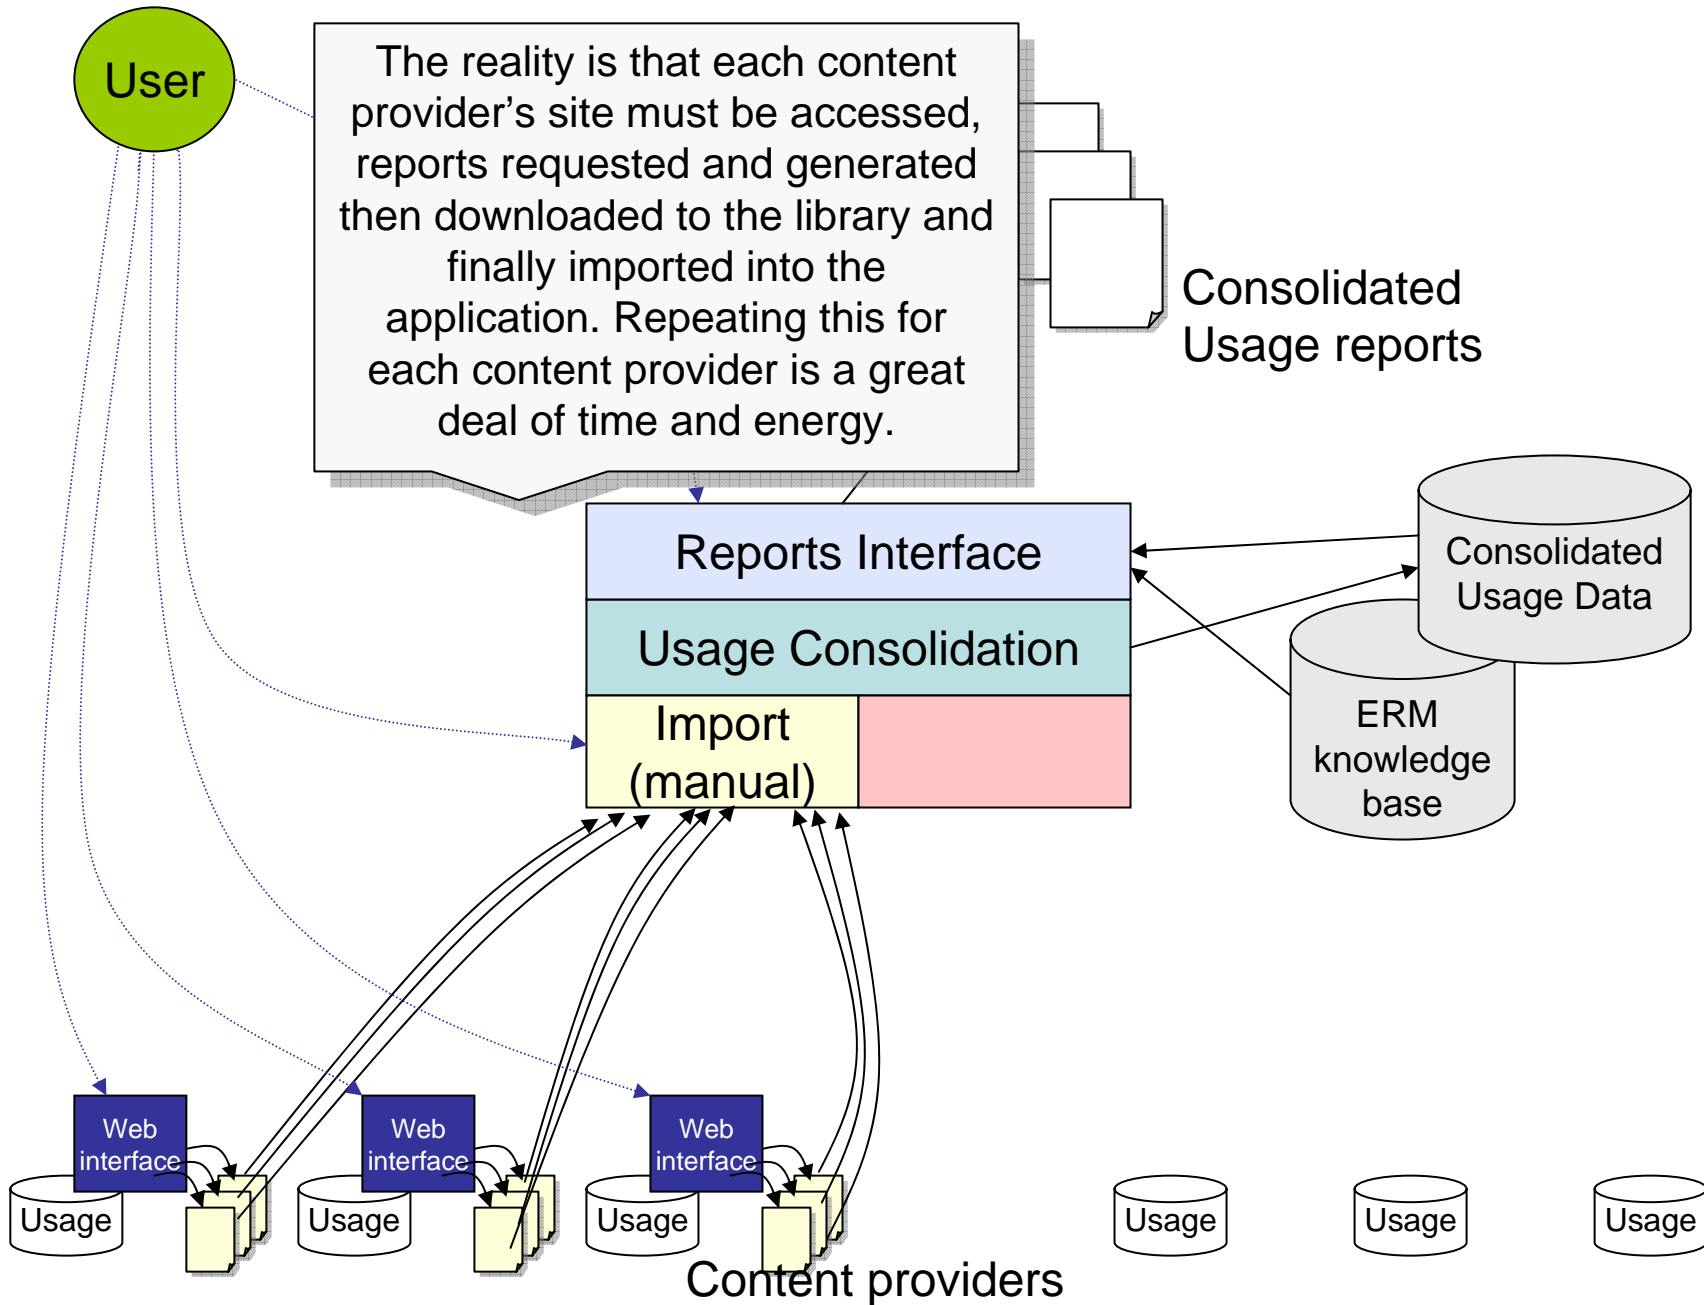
User

The reality is that each content provider's site must be accessed, reports requested and generated then downloaded to the library and finally imported into the application. Repeating this for each content provider is a great deal of time and energy.

Consolidated Usage reports

Reports Interface

Usage Consolidation

Import (manual)

Consolidated Usage Data

ERM knowledge base

Web interface

Usage

Web interface

Usage

Web interface

Usage

Usage

Usage

Usage

Content providers